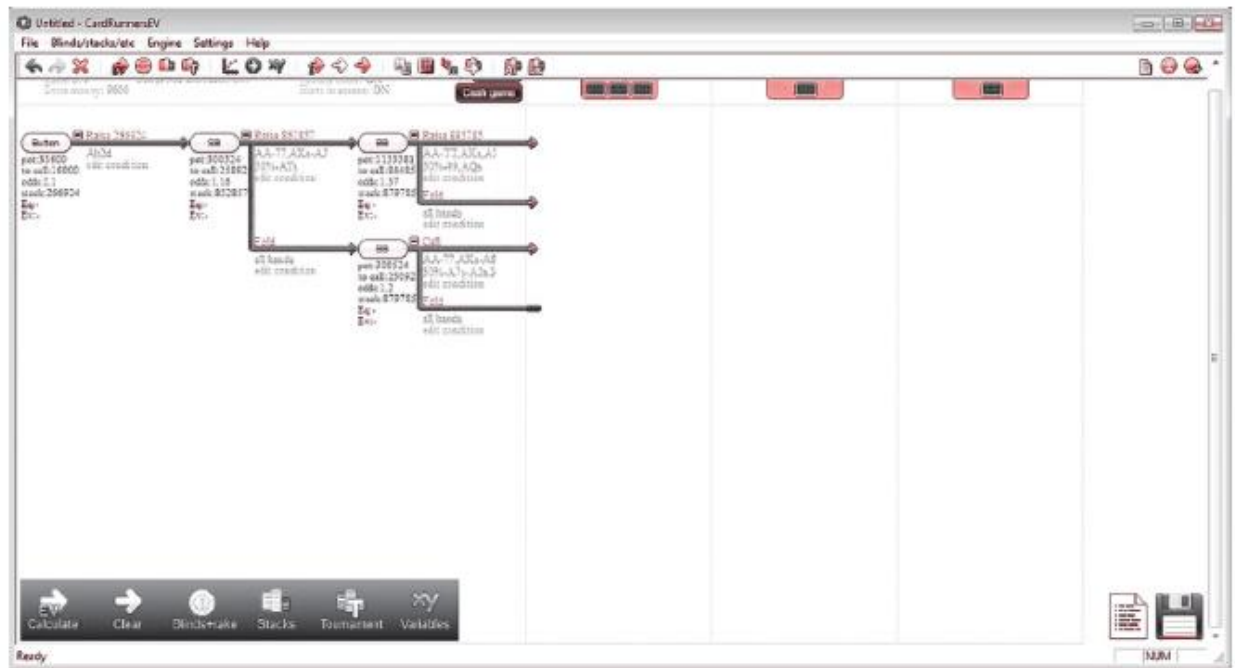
Untitled - CardRunnersEV

File Blinds/stacks/etc Engine Settings Help

Cash game

Button
Raise 296820
AhJd
edit condition
pot:85600
to call:16000
odds:2.1
stack:266904
Eq:-
Ev:-

SB
Raise 885857
AA-77,AKs-A2
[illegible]
edit condition
pot:300524
to call:25082
odds:1.18
stack:852857
Eq:-
Ev:-

Fold
all hands
edit condition

BB
Raise 885785
AA-77,AKs,A2
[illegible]
edit condition
pot:1135383
to call:88485
odds:1.37
stack:879785
Eq:-
Ev:-

Fold
all hands
edit condition

BB
Call
AA-77,AKs-A8
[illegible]
edit condition
pot:300524
to call:25092
odds:1.2
stack:879785
Eq:-
Ev:-

Fold
all hands
edit condition

Calculate Clear Blinds+rake Stacks Tournament Variables

Ready

NUM